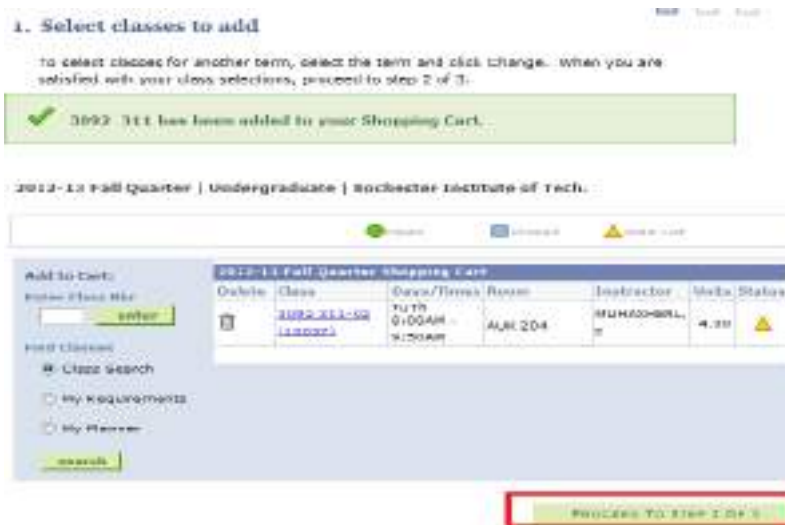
1. Select classes to add

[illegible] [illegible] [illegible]

To select classes for another term, select the term and click change. When you are satisfied with your class selections, proceed to step 2 of 3.

3092 311 has been added to your Shopping Cart.

2012-13 Fall Quarter | Undergraduate | Rochester Institute of Tech.

Open Closed Wait List

Add to Cart:
Enter Class Nbr
enter
Find Classes
Class Search
My Requirements
My Planner
search

2012-13 Fall Quarter Shopping Cart

| Delete | Class | Days/Times | Room | Instructor | Units | Status |
|---|---|---|---|---|---|---|
| | 3092-311-02 ([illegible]) | TuTh 8:00AM - 9:50AM | AUR 204 | MUHAMMAD, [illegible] | 4.00 | |

Proceed To Step 2 Of 3